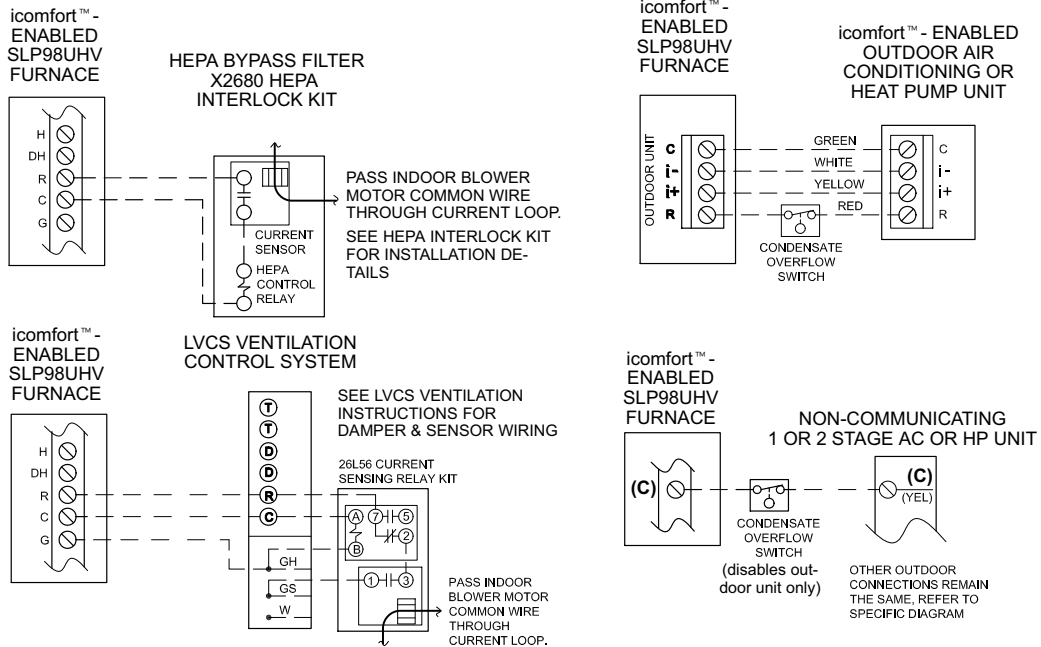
icomfort™- ENABLED SLP98UHV FURNACE

HEPA BYPASS FILTER X2680 HEPA INTERLOCK KIT

H
DH
R
C
G

CURRENT SENSOR
HEPA CONTROL RELAY

PASS INDOOR BLOWER MOTOR COMMON WIRE THROUGH CURRENT LOOP.
SEE HEPA INTERLOCK KIT FOR INSTALLATION DETAILS

icomfort™- ENABLED SLP98UHV FURNACE

icomfort™- ENABLED OUTDOOR AIR CONDITIONING OR HEAT PUMP UNIT

OUTDOOR UNIT
C
i-
i+
R

GREEN
WHITE
YELLOW
RED

C
i-
i+
R

CONDENSATE OVERFLOW SWITCH

icomfort™- ENABLED SLP98UHV FURNACE

LVCS VENTILATION CONTROL SYSTEM

H
DH
R
C
G

T
T
D
D
R
C

SEE LVCS VENTILATION INSTRUCTIONS FOR DAMPER & SENSOR WIRING

26L56 CURRENT SENSING RELAY KIT

A
B
7
5
2
1
3

GH
GS
W

PASS INDOOR BLOWER MOTOR COMMON WIRE THROUGH CURRENT LOOP.

icomfort™- ENABLED SLP98UHV FURNACE

NON-COMMUNICATING 1 OR 2 STAGE AC OR HP UNIT

(C)

CONDENSATE OVERFLOW SWITCH
(disables outdoor unit only)

(C)
(YEL)

OTHER OUTDOOR CONNECTIONS REMAIN THE SAME, REFER TO SPECIFIC DIAGRAM